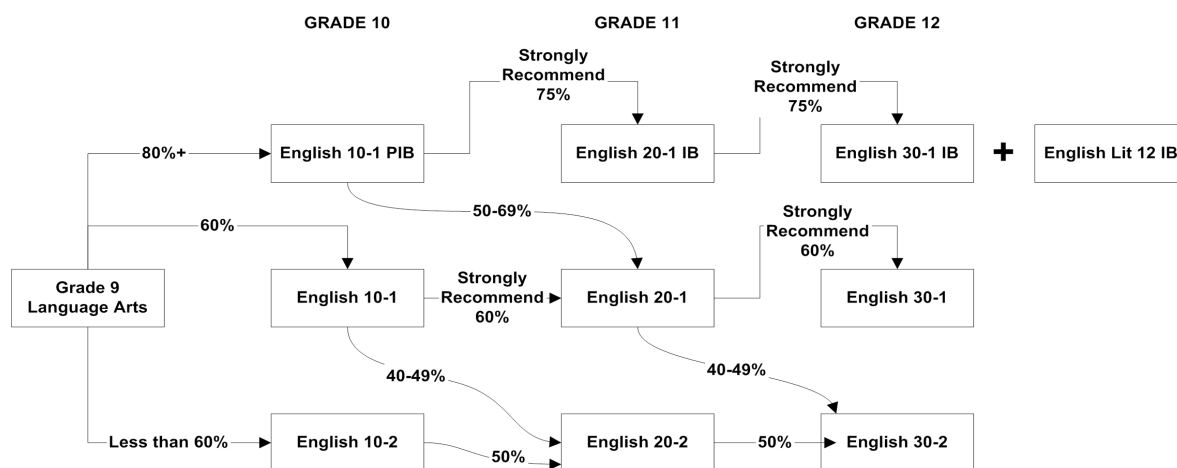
GRADE 10

GRADE 11

GRADE 12

Grade 9 Language Arts

80%+

English 10-1 PIB

Strongly Recommend 75%

English 20-1 IB

Strongly Recommend 75%

English 30-1 IB

+

English Lit 12 IB

50-69%

60%

English 10-1

Strongly Recommend 60%

English 20-1

Strongly Recommend 60%

English 30-1

40-49%

40-49%

Less than 60%

English 10-2

50%

English 20-2

50%

English 30-2